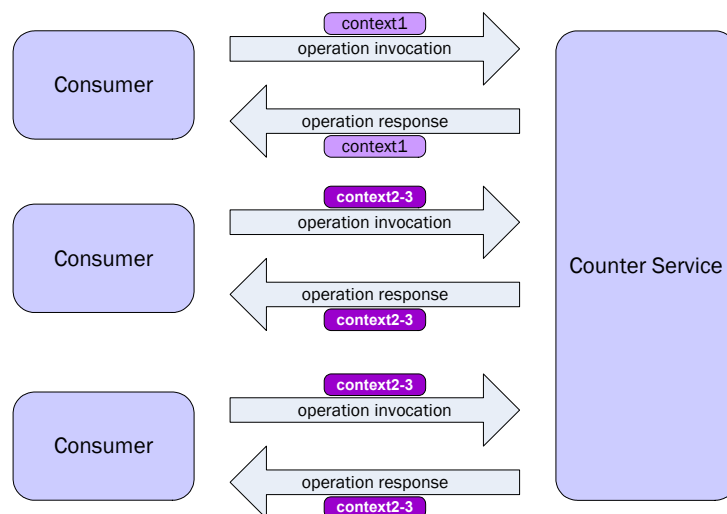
Consumer

context1
operation invocation

operation response
context1

Consumer

context2-3
operation invocation

operation response
context2-3

Consumer

context2-3
operation invocation

operation response
context2-3

Counter Service